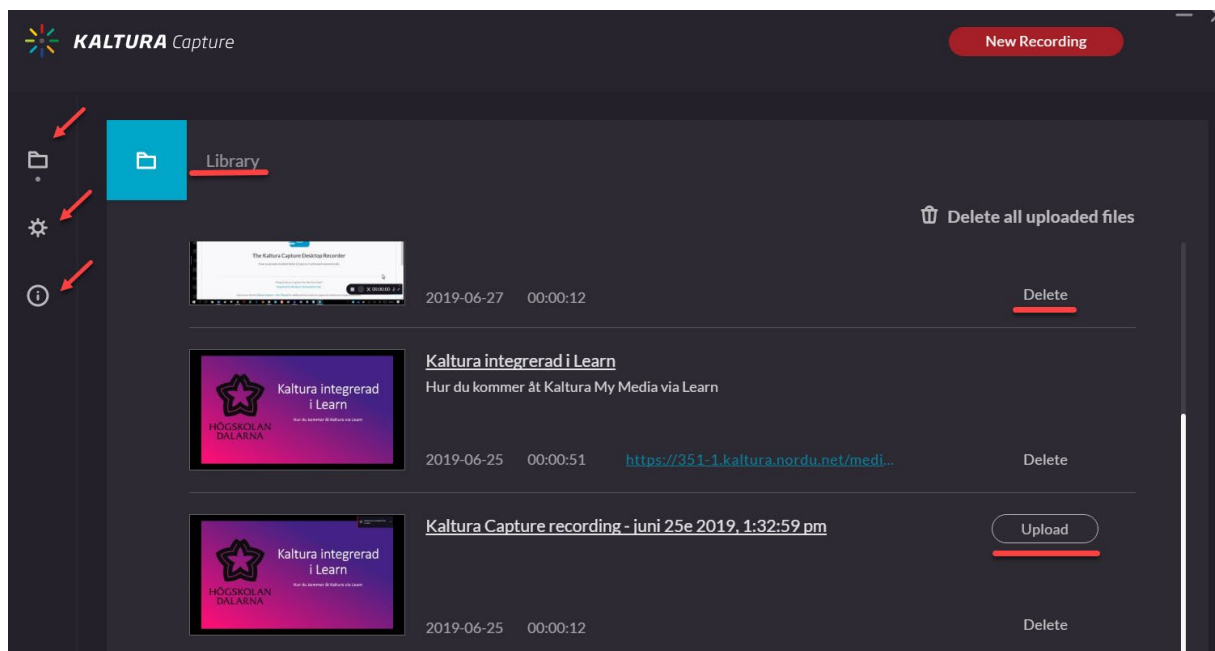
KALTURA Capture

New Recording

Library

Delete all uploaded files

The Kaltura Capture Desktop Recorder

2019-06-27 00:00:12 Delete

Kaltura integrerad i Learn
Hur du kommer åt Kaltura My Media via Learn

Kaltura integrerad i Learn
HÖGSKOLAN DALARNA

2019-06-25 00:00:51 https://351-1.kaltura.nordu.net/medi... Delete

Kaltura Capture recording - juni 25e 2019, 1:32:59 pm

Upload

Kaltura integrerad i Learn
Hur du kommer åt Kaltura via Learn
HÖGSKOLAN DALARNA

2019-06-25 00:00:12 Delete